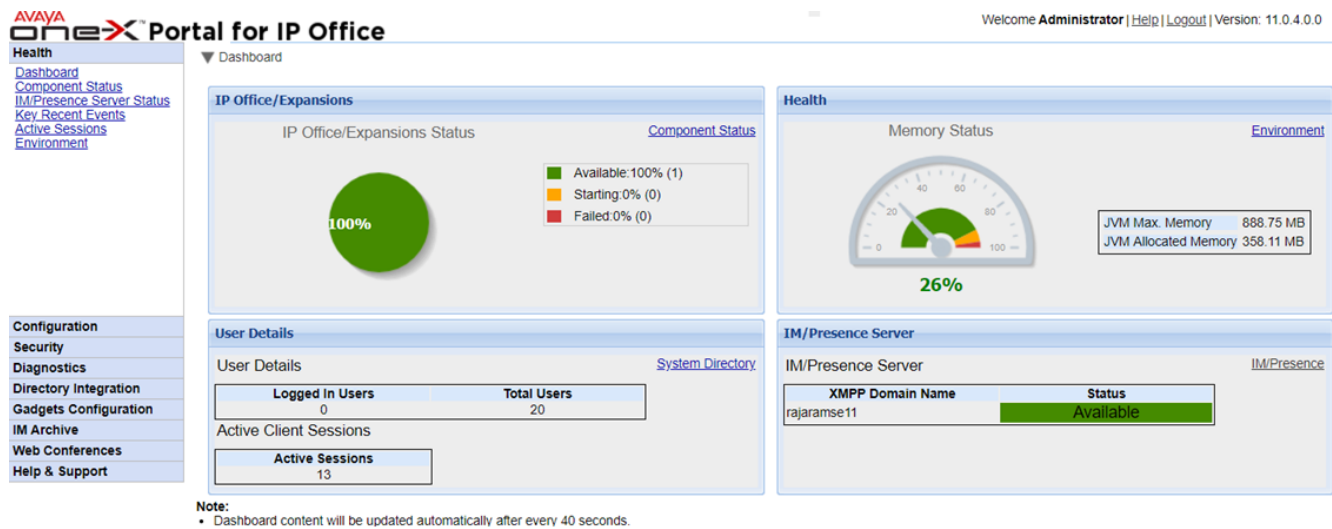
AVAYA
one-X™ Portal for IP Office

Welcome **Administrator** | Help | Logout | Version: 11.0.4.0.0

Health
Dashboard
Component Status
IM/Presence Server Status
Key Recent Events
Active Sessions
Environment

▼ Dashboard

IP Office/Expansions

IP Office/Expansions Status

Component Status

100%

Available:100% (1)
Starting:0% (0)
Failed:0% (0)

Health

Memory Status

Environment

0 20 40 60 80 100

26%

| JVM Max. Memory | 888.75 MB |
|---|---|
| JVM Allocated Memory | 358.11 MB |

User Details

User Details

System Directory

| Logged In Users | Total Users |
|---|---|
| 0 | 20 |

Active Client Sessions

| Active Sessions |
|---|
| 13 |

IM/Presence Server

IM/Presence Server

IM/Presence

| XMPP Domain Name | Status |
|---|---|
| rajaramse11 | Available |

Configuration
Security
Diagnostics
Directory Integration
Gadgets Configuration
IM Archive
Web Conferences
Help & Support

Note:
• Dashboard content will be updated automatically after every 40 seconds.